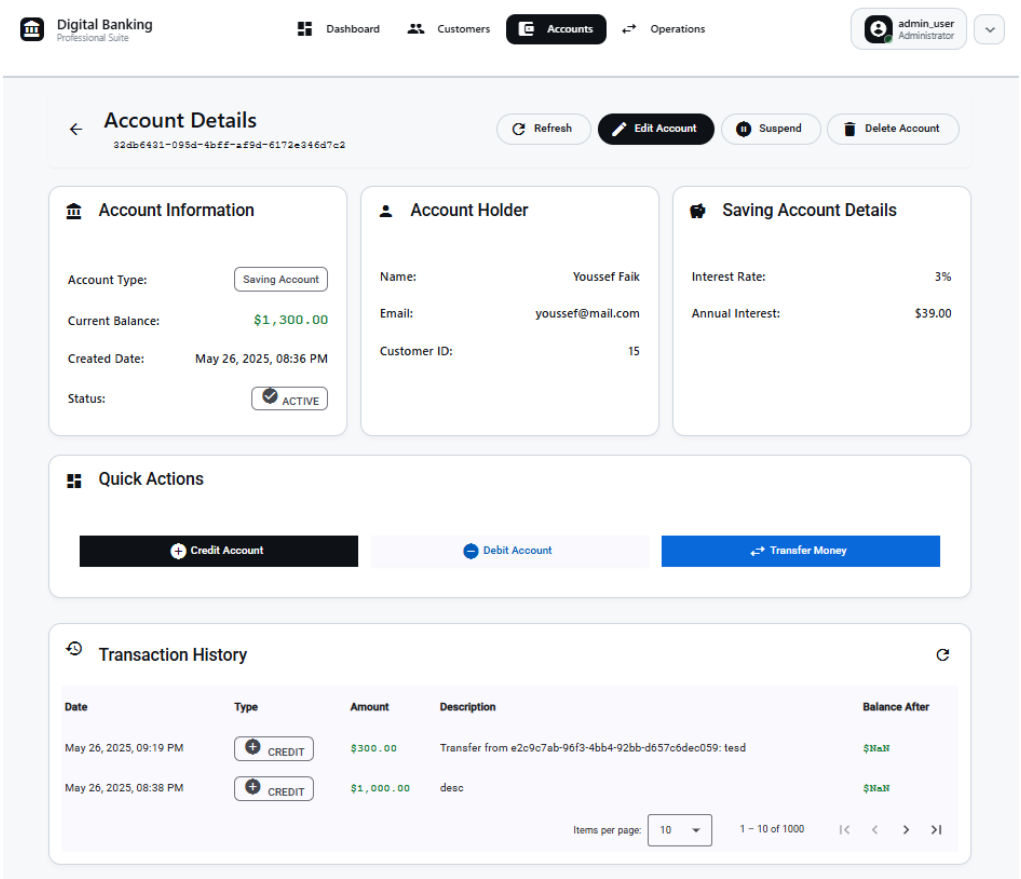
Digital Banking
Professional Suite

Dashboard Customers Accounts Operations

admin_user
Administrator

Account Details
32db6431-095d-4bff-af9d-6172e346d7c2

Refresh Edit Account Suspend Delete Account

Account Information

Account Type: Saving Account

Current Balance: $1,300.00

Created Date: May 26, 2025, 08:36 PM

Status: ACTIVE

Account Holder

Name: Youssef Faik

Email: youssef@mail.com

Customer ID: 15

Saving Account Details

Interest Rate: 3%

Annual Interest: $39.00

Quick Actions

Credit Account Debit Account Transfer Money

Transaction History

| Date | Type | Amount | Description | Balance After |
|---|---|---|---|---|
| May 26, 2025, 09:19 PM | CREDIT | $300.00 | Transfer from e2c9c7ab-96f3-4bb4-92bb-d657c6dec059: tesd | $NaN |
| May 26, 2025, 08:38 PM | CREDIT | $1,000.00 | desc | $NaN |

Items per page: 10 1 – 10 of 1000